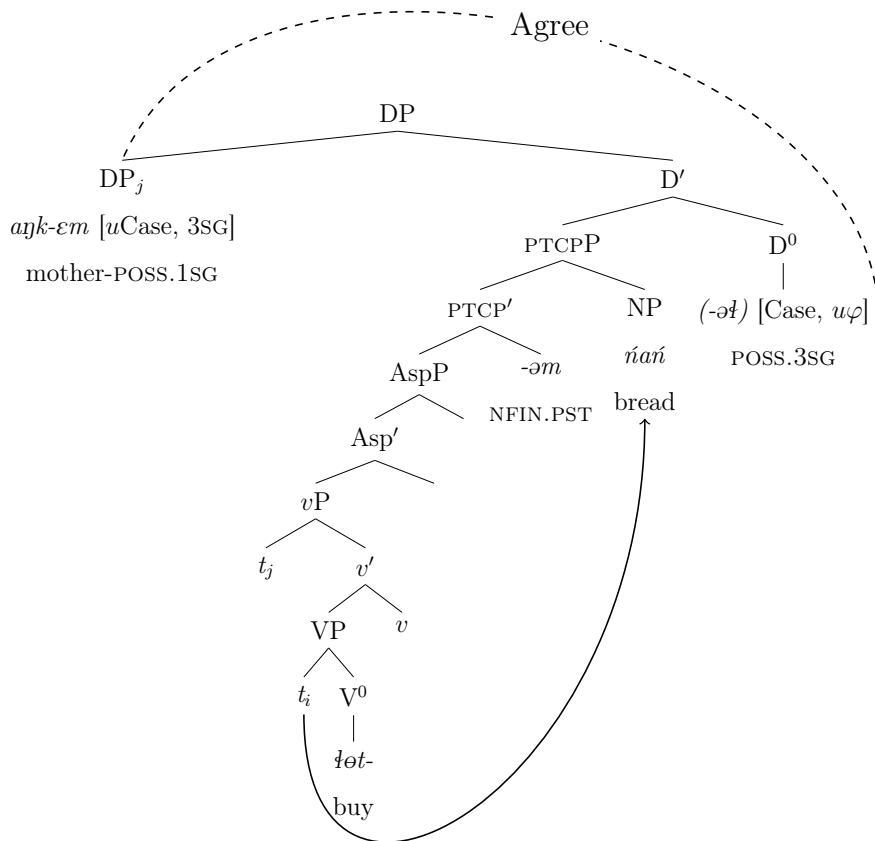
Agree

DP

DP$_j$

aŋk-ɛm [$u$Case, 3SG]

mother-POSS.1SG

D′

PTCPP

D$^0$

PTCP′

NP

(-əɬ) [Case, $u\varphi$]

POSS.3SG

AspP

-əm

NFIN.PST

ńań

bread

Asp′

$v$P

$t_j$

$v'$

VP

$v$

$t_i$

V$^0$

ɬөt-

buy